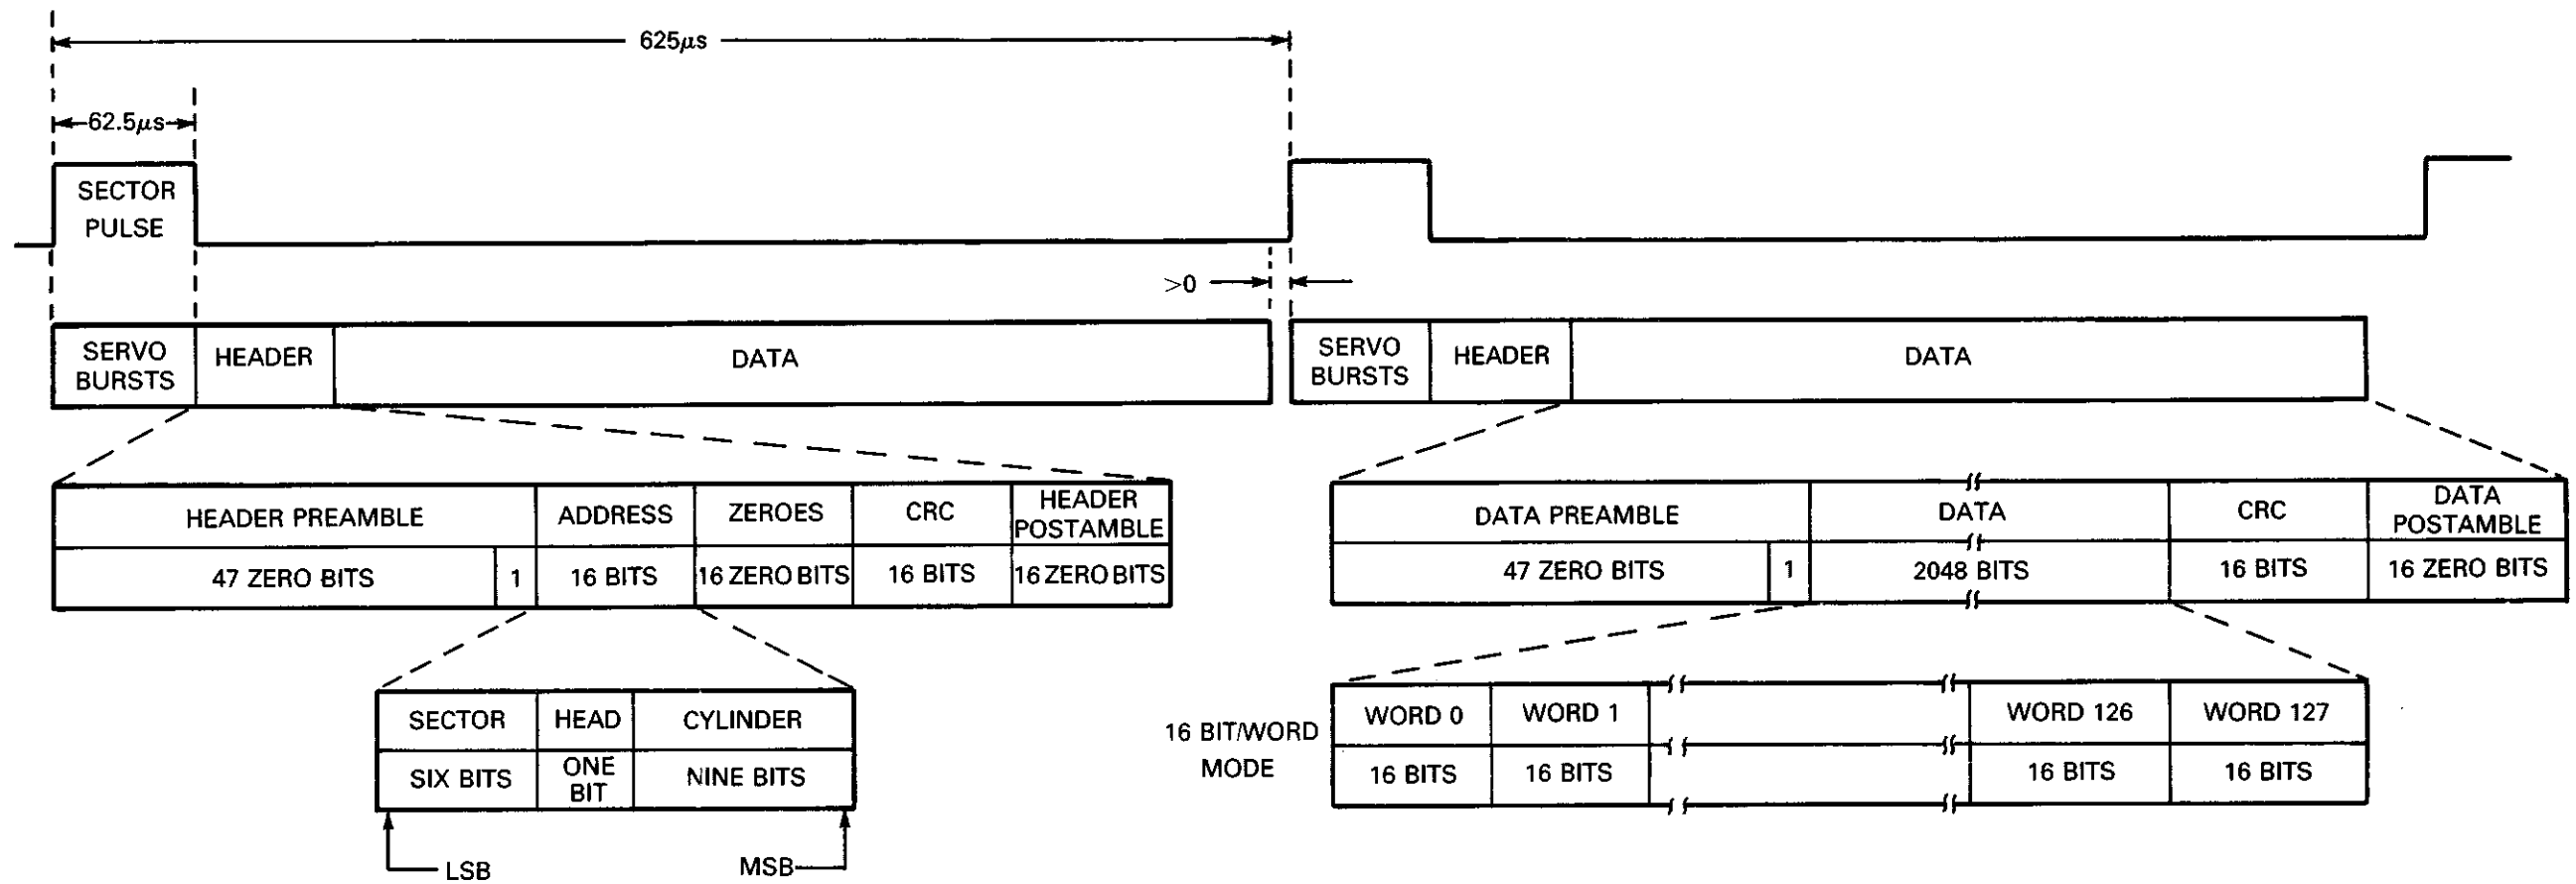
625$\mu$s

62.5$\mu$s

SECTOR PULSE

>0

| SERVO BURSTS | HEADER | DATA |
|---|---|---|

| SERVO BURSTS | HEADER | DATA |
|---|---|---|

| HEADER PREAMBLE | | ADDRESS | ZEROES | CRC | HEADER POSTAMBLE |
|---|---|---|---|---|---|
| 47 ZERO BITS | 1 | 16 BITS | 16 ZERO BITS | 16 BITS | 16 ZERO BITS |

| DATA PREAMBLE | | DATA | CRC | DATA POSTAMBLE |
|---|---|---|---|---|
| 47 ZERO BITS | 1 | 2048 BITS | 16 BITS | 16 ZERO BITS |

| SECTOR | HEAD | CYLINDER |
|---|---|---|
| SIX BITS | ONE BIT | NINE BITS |

LSB

MSB

16 BIT/WORD MODE

| WORD 0 | WORD 1 | | WORD 126 | WORD 127 |
|---|---|---|---|---|
| 16 BITS | 16 BITS | | 16 BITS | 16 BITS |